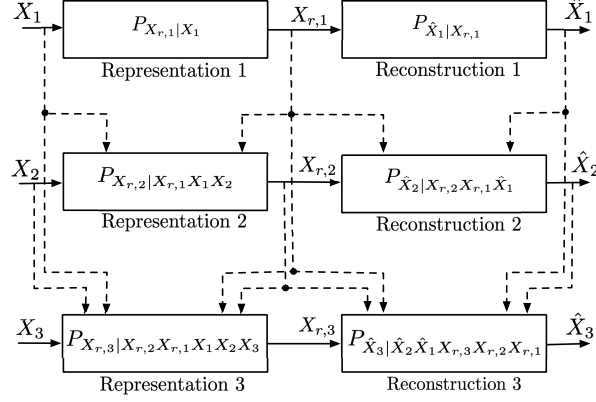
$X_1$

$P_{X_{r,1}|X_1}$

Representation 1

$X_{r,1}$

$P_{\hat{X}_1|X_{r,1}}$

Reconstruction 1

$\hat{X}_1$

$X_2$

$P_{X_{r,2}|X_{r,1}X_1X_2}$

Representation 2

$X_{r,2}$

$P_{\hat{X}_2|X_{r,2}X_{r,1}\hat{X}_1}$

Reconstruction 2

$\hat{X}_2$

$X_3$

$P_{X_{r,3}|X_{r,2}X_{r,1}X_1X_2X_3}$

Representation 3

$X_{r,3}$

$P_{\hat{X}_3|\hat{X}_2\hat{X}_1X_{r,3}X_{r,2}X_{r,1}}$

Reconstruction 3

$\hat{X}_3$